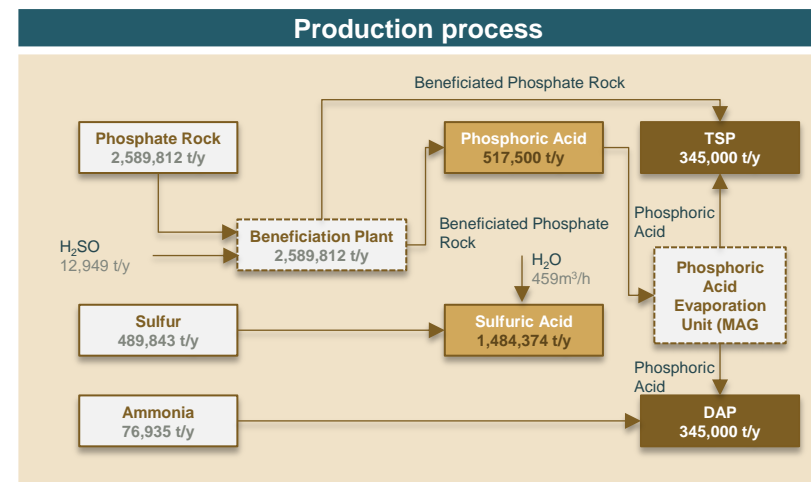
Production process

Beneficiated Phosphate Rock

Phosphate Rock
2,589,812 t/y

Phosphoric Acid
517,500 t/y

TSP
345,000 t/y

$H_2SO$
12,949 t/y

Beneficiation Plant
2,589,812 t/y

Beneficiated Phosphate Rock

Phosphoric Acid

$H_2O$
459m$^3$/h

Phosphoric Acid Evaporation Unit (MAG

Sulfur
489,843 t/y

Sulfuric Acid
1,484,374 t/y

Phosphoric Acid

Ammonia
76,935 t/y

DAP
345,000 t/y